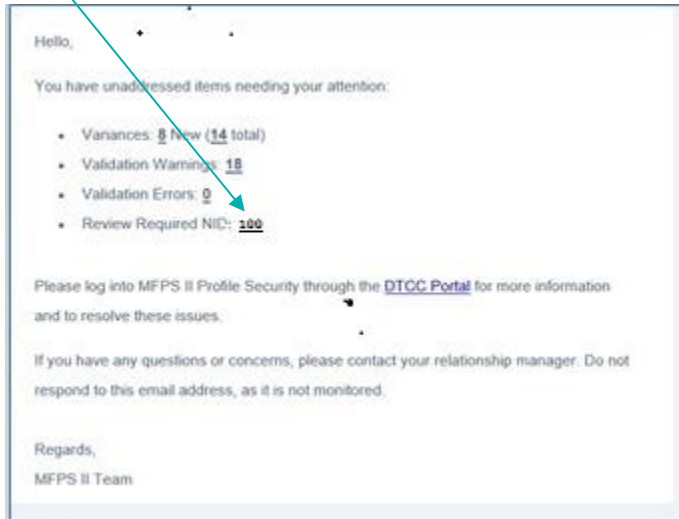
Hello,

You have unaddressed items needing your attention:

- Variances: 8 New (14 total)
- Validation Warnings: 18
- Validation Errors: 0
- Review Required NID: 100

Please log into MFPS II Profile Security through the DTCC Portal for more information and to resolve these issues.

If you have any questions or concerns, please contact your relationship manager. Do not respond to this email address, as it is not monitored.

Regards,
MFPS II Team